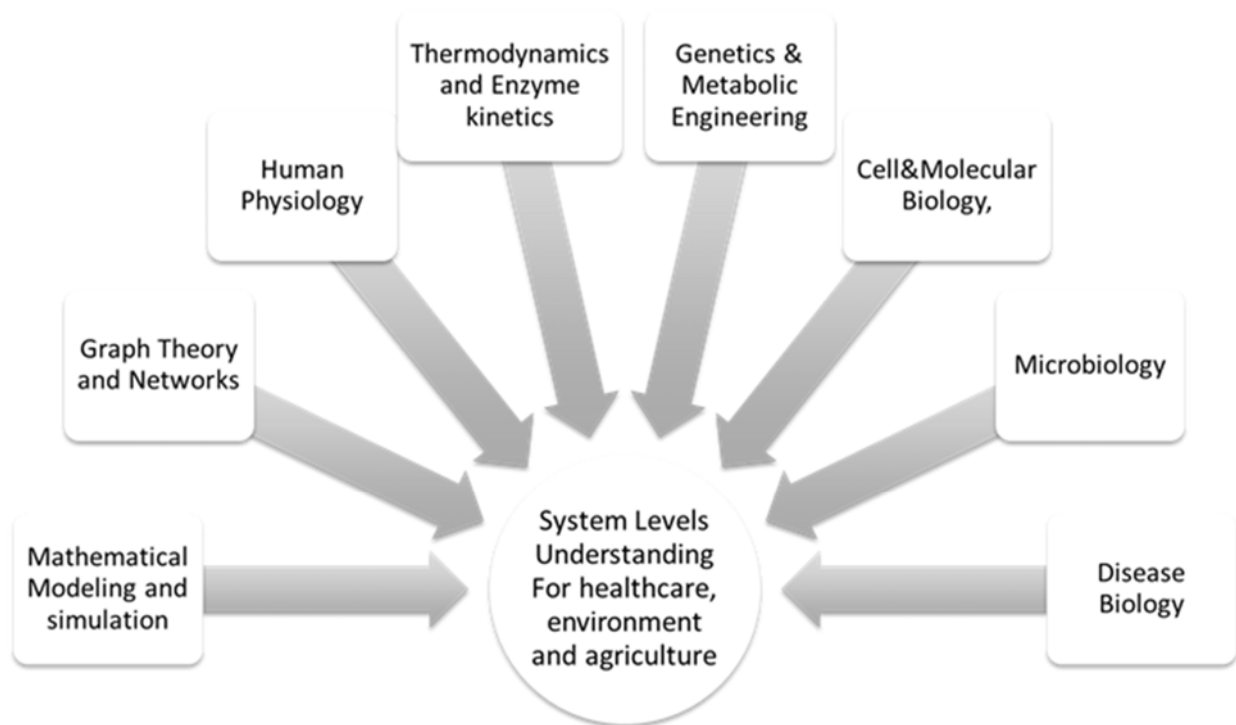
Thermodynamics and Enzyme kinetics

Genetics & Metabolic Engineering

Human Physiology

Cell&Molecular Biology,

Graph Theory and Networks

Microbiology

Mathematical Modeling and simulation

System Levels Understanding For healthcare, environment and agriculture

Disease Biology